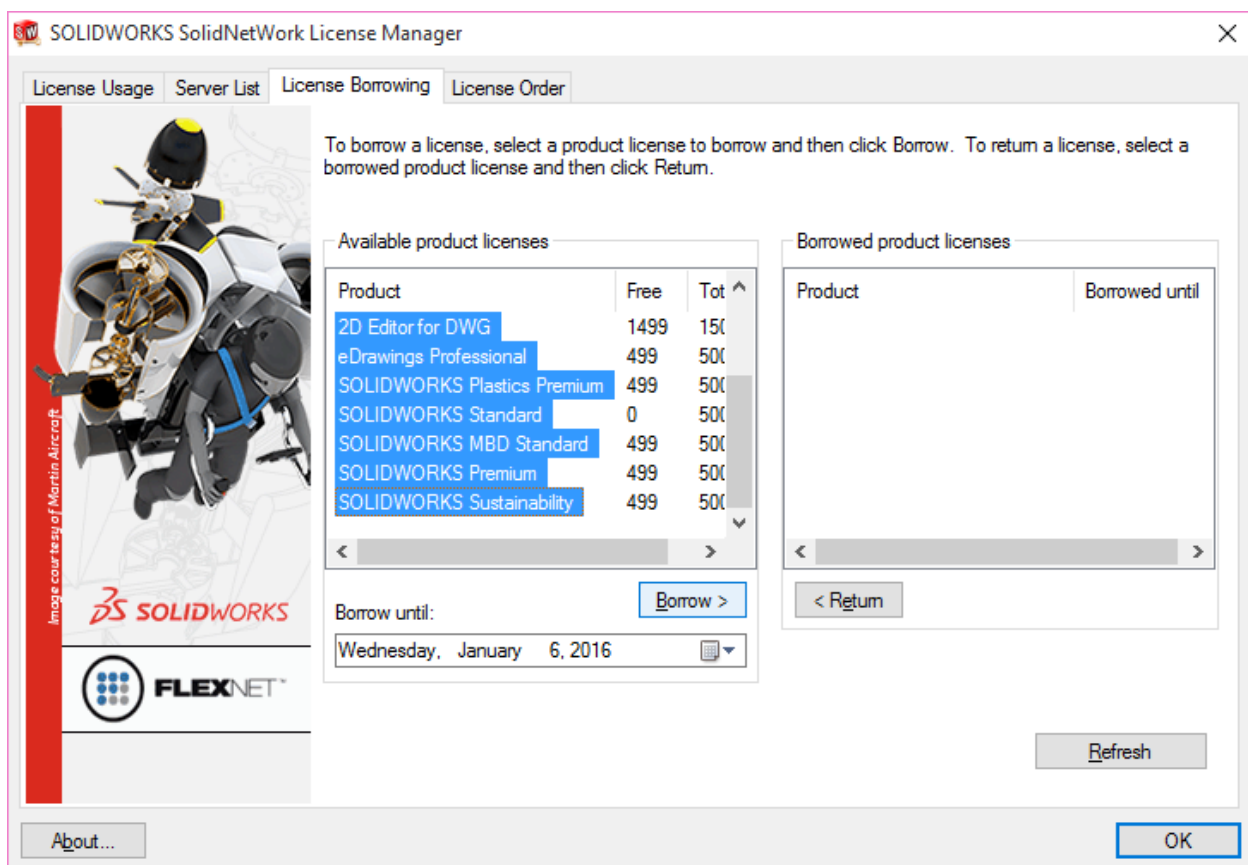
SOLIDWORKS SolidNetWork License Manager

License Usage | Server List | License Borrowing | License Order

Image courtesy of Martin Aircraft

SOLIDWORKS

FLEXNET™

To borrow a license, select a product license to borrow and then click Borrow. To return a license, select a borrowed product license and then click Return.

Available product licenses

| Product | Free | Tot |
|---|---|---|
| 2D Editor for DWG | 1499 | 150 |
| eDrawings Professional | 499 | 500 |
| SOLIDWORKS Plastics Premium | 499 | 500 |
| SOLIDWORKS Standard | 0 | 500 |
| SOLIDWORKS MBD Standard | 499 | 500 |
| SOLIDWORKS Premium | 499 | 500 |
| SOLIDWORKS Sustainability | 499 | 500 |

Borrow >

Borrow until:

Wednesday, January 6, 2016

Borrowed product licenses

| Product | Borrowed until |
|---|---|

< Return

Refresh

About...

OK